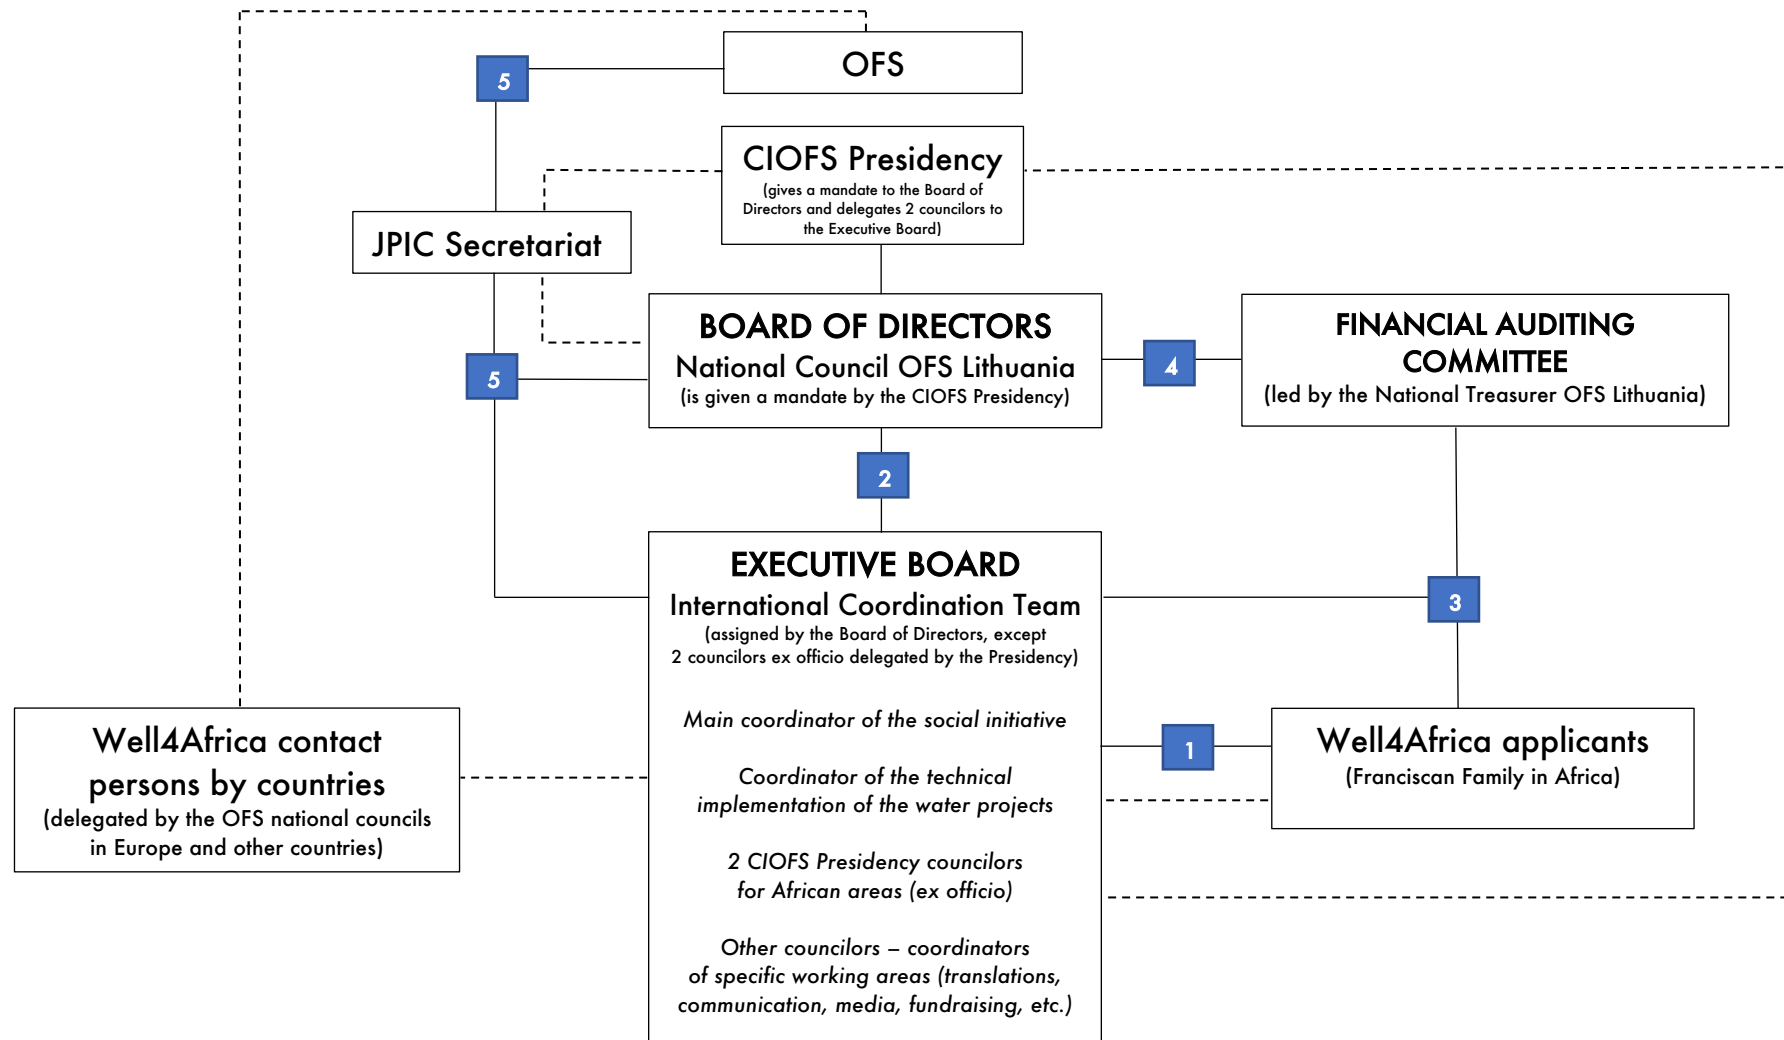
OFS

5

CIOFS Presidency
(gives a mandate to the Board of Directors and delegates 2 councilors to the Executive Board)

JPIC Secretariat

BOARD OF DIRECTORS
National Council OFS Lithuania
(is given a mandate by the CIOFS Presidency)

5

4

FINANCIAL AUDITING COMMITTEE
(led by the National Treasurer OFS Lithuania)

2

EXECUTIVE BOARD
International Coordination Team
(assigned by the Board of Directors, except 2 councilors ex officio delegated by the Presidency)

Main coordinator of the social initiative

Coordinator of the technical implementation of the water projects

2 CIOFS Presidency councilors for African areas (ex officio)

Other councilors – coordinators of specific working areas (translations, communication, media, fundraising, etc.)

3

Well4Africa contact persons by countries
(delegated by the OFS national councils in Europe and other countries)

1

Well4Africa applicants
(Franciscan Family in Africa)